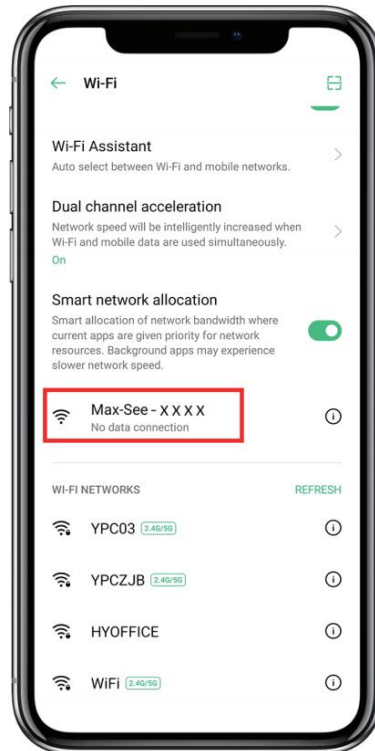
Wi-Fi

Wi-Fi Assistant
Auto select between Wi-Fi and mobile networks.

Dual channel acceleration
Network speed will be intelligently increased when Wi-Fi and mobile data are used simultaneously.
On

Smart network allocation
Smart allocation of network bandwidth where current apps are given priority for network resources. Background apps may experience slower network speed.

Max-See - X X X X
No data connection

WI-FI NETWORKS
REFRESH

YPC03 2.4G/5G

YPCZJB 2.4G/5G

HYOFFICE

WiFi 2.4G/5G